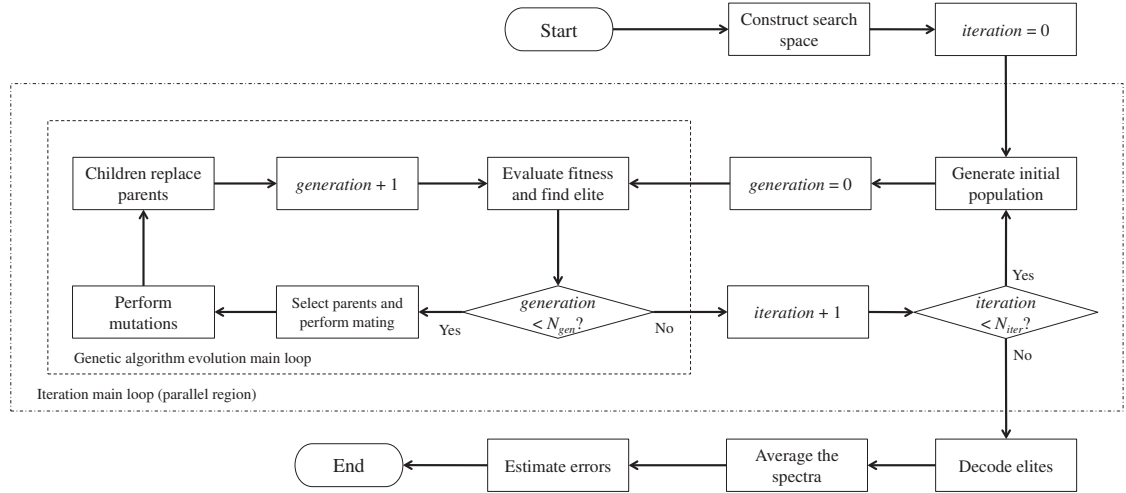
Start

Construct search space

$iteration = 0$

Children replace parents

$generation + 1$

Evaluate fitness and find elite

$generation = 0$

Generate initial population

Yes

Perform mutations

Select parents and perform mating

Yes

$generation < N_{gen}?$

No

$iteration + 1$

$iteration < N_{iter}?$

No

Genetic algorithm evolution main loop

Iteration main loop (parallel region)

End

Estimate errors

Average the spectra

Decode elites